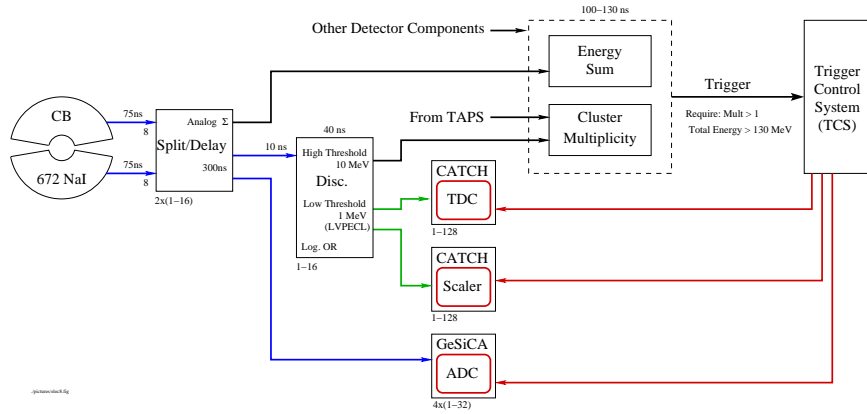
100–130 ns

Other Detector Components

Energy Sum

Trigger

Trigger Control System (TCS)

CB

672 NaI

75ns
8

75ns
8

Analog Σ

Split/Delay

300ns

2x(1–16)

10 ns

40 ns

High Threshold
10 MeV

Disc.

Low Threshold
1 MeV
(LVPECL)

Log. OR

1–16

From TAPS

Cluster Multiplicity

Require: Mult > 1
Total Energy > 130 MeV

CATCH

TDC

1–128

CATCH

Scaler

1–128

GeSiCA

ADC

4x(1–32)

./pictures/disc8.fig